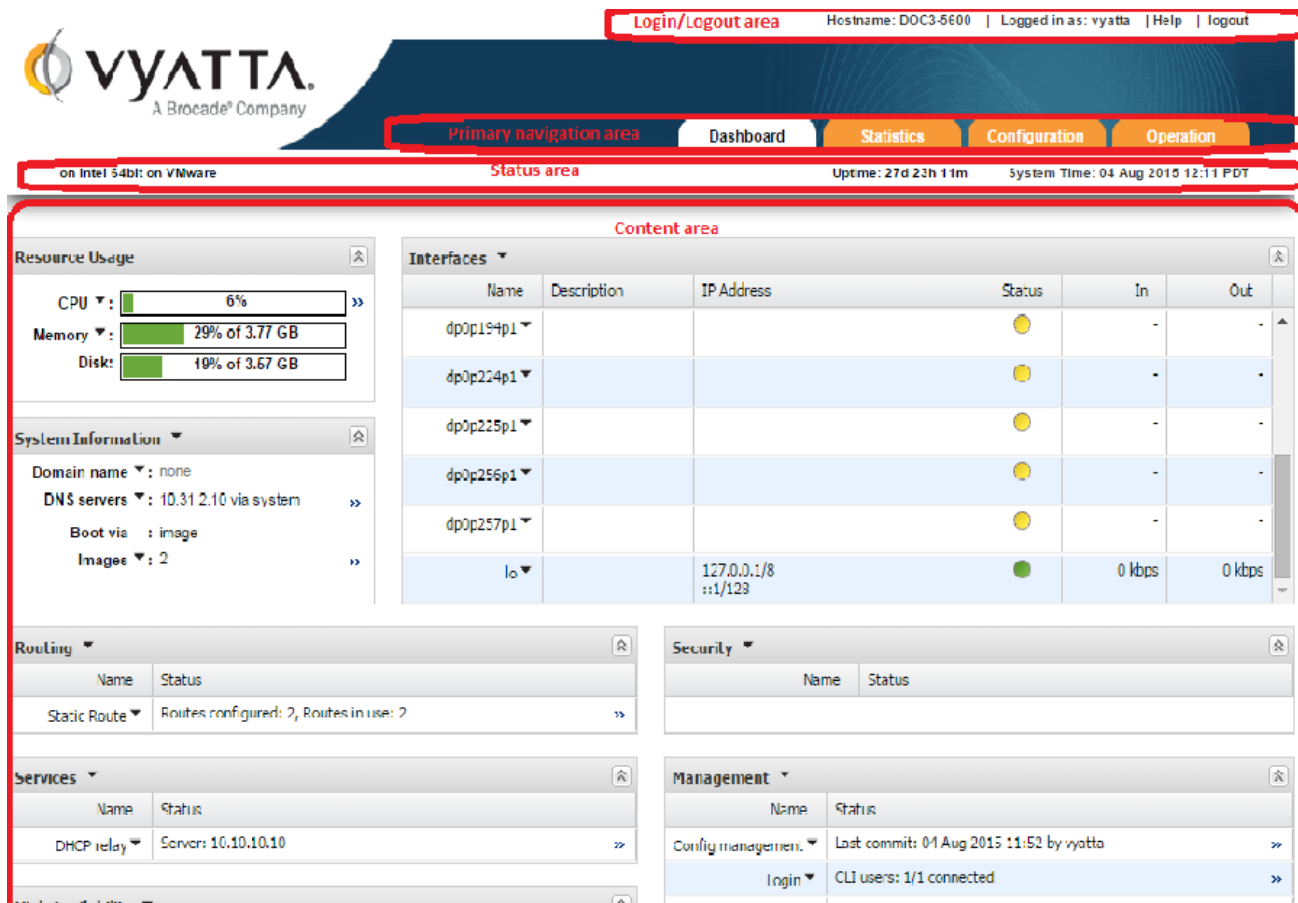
Login/Logout area

Hostname: DOC3-5600 | Logged in as: vyatta | Help | logout

VYATTA
A Brocade® Company

Primary navigation area

Dashboard | Statistics | Configuration | Operation

on Intel 64bit on VMware

Status area

Uptime: 27d 23h 11m System Time: 04 Aug 2015 12:11 PDT

Content area

Resource Usage

CPU: 6%
Memory: 29% of 3.77 GB
Disk: 19% of 3.67 GB

System Information

Domain name: none
DNS servers: 10.31.2.10 via system
Boot via: image
Images: 2

Interfaces

| Name | Description | IP Address | Status | In | Out |
|---|---|---|---|---|---|
| dp0p194p1 | | | | - | - |
| dp0p224p1 | | | | - | - |
| dp0p225p1 | | | | - | - |
| dp0p256p1 | | | | - | - |
| dp0p257p1 | | | | - | - |
| lo | | 127.0.0.1/8 ::1/128 | | 0 kbps | 0 kbps |

Routing

| Name | Status |
|---|---|
| Static Route | Routes configured: 2, Routes in use: 2 |

Security

| Name | Status |
|---|---|

Services

| Name | Status |
|---|---|
| DHCP relay | Server: 10.10.10.10 |

Management

| Name | Status |
|---|---|
| Config management | Last commit: 04 Aug 2015 11:52 by vyatta |
| Login | CLI users: 1/1 connected |

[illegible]